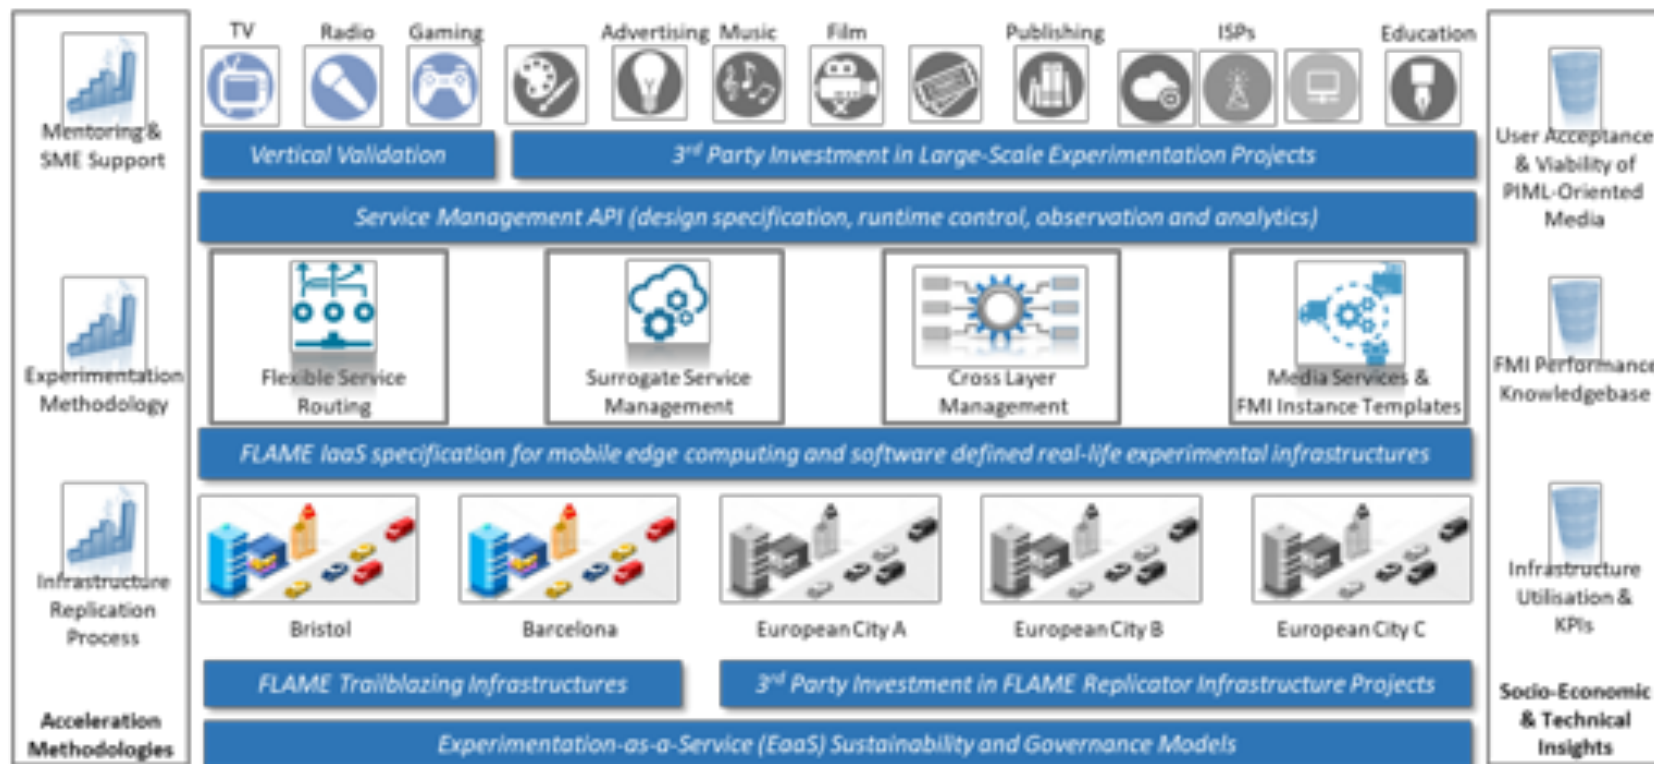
Mentoring & SME Support

Experimentation Methodology

Infrastructure Replication Process

Acceleration Methodologies

TV Radio Gaming Advertising Music Film Publishing ISPs Education

Vertical Validation

3rd Party Investment in Large-Scale Experimentation Projects

Service Management API (design specification, runtime control, observation and analytics)

Flexible Service Routing

Surrogate Service Management

Cross Layer Management

Media Services & FMI Instance Templates

FLAME IaaS specification for mobile edge computing and software defined real-life experimental infrastructures

Bristol

Barcelona

European City A

European City B

European City C

FLAME Trailblazing Infrastructures

3rd Party Investment in FLAME Replicator Infrastructure Projects

Experimentation-as-a-Service (EaaS) Sustainability and Governance Models

User Acceptance & Viability of PIML-Oriented Media

FMI Performance Knowledgebase

Infrastructure Utilisation & KPIs

Socio-Economic & Technical Insights